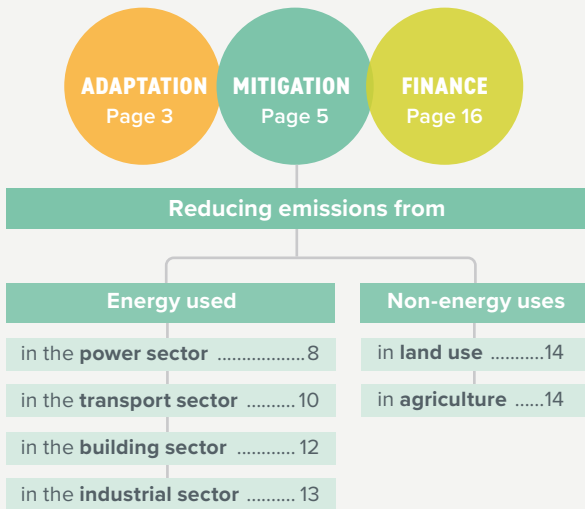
ADAPTATION
Page 3

MITIGATION
Page 5

FINANCE
Page 16

Reducing emissions from

Energy used

in the **power sector** ..................8

in the **transport sector** ..........10

in the **building sector** ............ 12

in the **industrial sector** .......... 13

Non-energy uses

in **land use** ...........14

in **agriculture** ......14